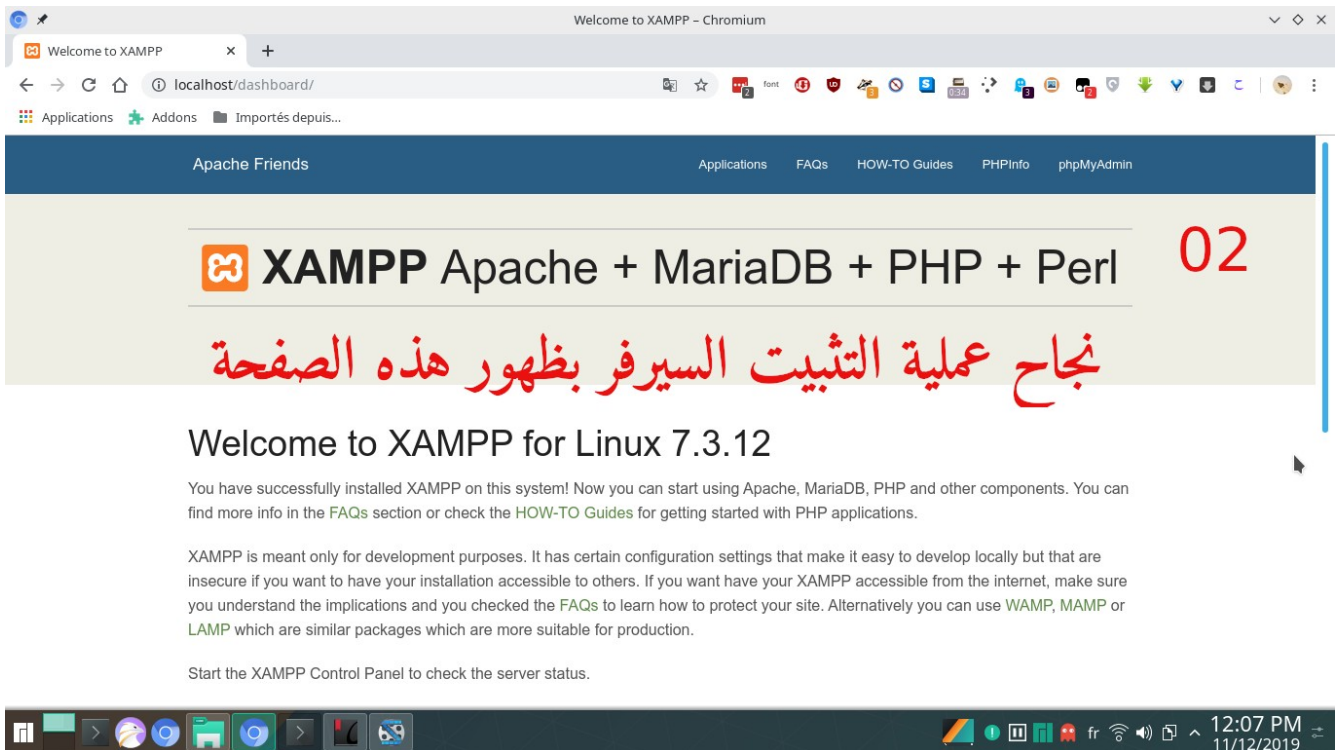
Welcome to XAMPP – Chromium

Welcome to XAMPP ×

localhost/dashboard/

Applications Addons Importés depuis...

Apache Friends

Applications FAQs HOW-TO Guides PHPInfo phpMyAdmin

XAMPP Apache + MariaDB + PHP + Perl

02

نجاح عملية التثبيت السيرفر بظهور هذه الصفحة

Welcome to XAMPP for Linux 7.3.12

You have successfully installed XAMPP on this system! Now you can start using Apache, MariaDB, PHP and other components. You can find more info in the FAQs section or check the HOW-TO Guides for getting started with PHP applications.

XAMPP is meant only for development purposes. It has certain configuration settings that make it easy to develop locally but that are insecure if you want to have your installation accessible to others. If you want have your XAMPP accessible from the internet, make sure you understand the implications and you checked the FAQs to learn how to protect your site. Alternatively you can use WAMP, MAMP or LAMP which are similar packages which are more suitable for production.

Start the XAMPP Control Panel to check the server status.

fr 12:07 PM 11/12/2019